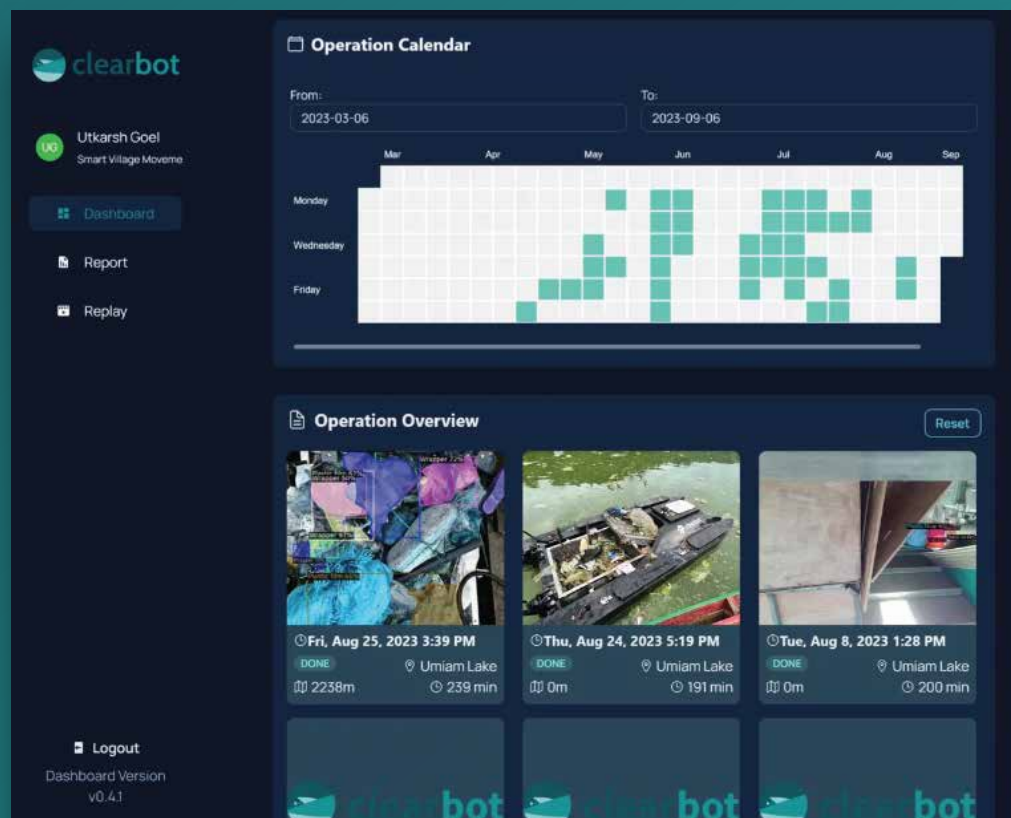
clearbot

UG Utkarsh Goel
Smart Village Moveme

Dashboard

Report

Replay

Logout
Dashboard Version
v0.4.1

Operation Calendar

From:
2023-03-06

To:
2023-09-06

Mar Apr May Jun Jul Aug Sep

Monday
Wednesday
Friday

Operation Overview

Reset

Fri, Aug 25, 2023 3:39 PM
DONE
Umiam Lake
2238m
239 min

Thu, Aug 24, 2023 5:19 PM
DONE
Umiam Lake
0m
191 min

Tue, Aug 8, 2023 1:28 PM
DONE
Umiam Lake
0m
200 min

clearbot
clearbot
clearbot